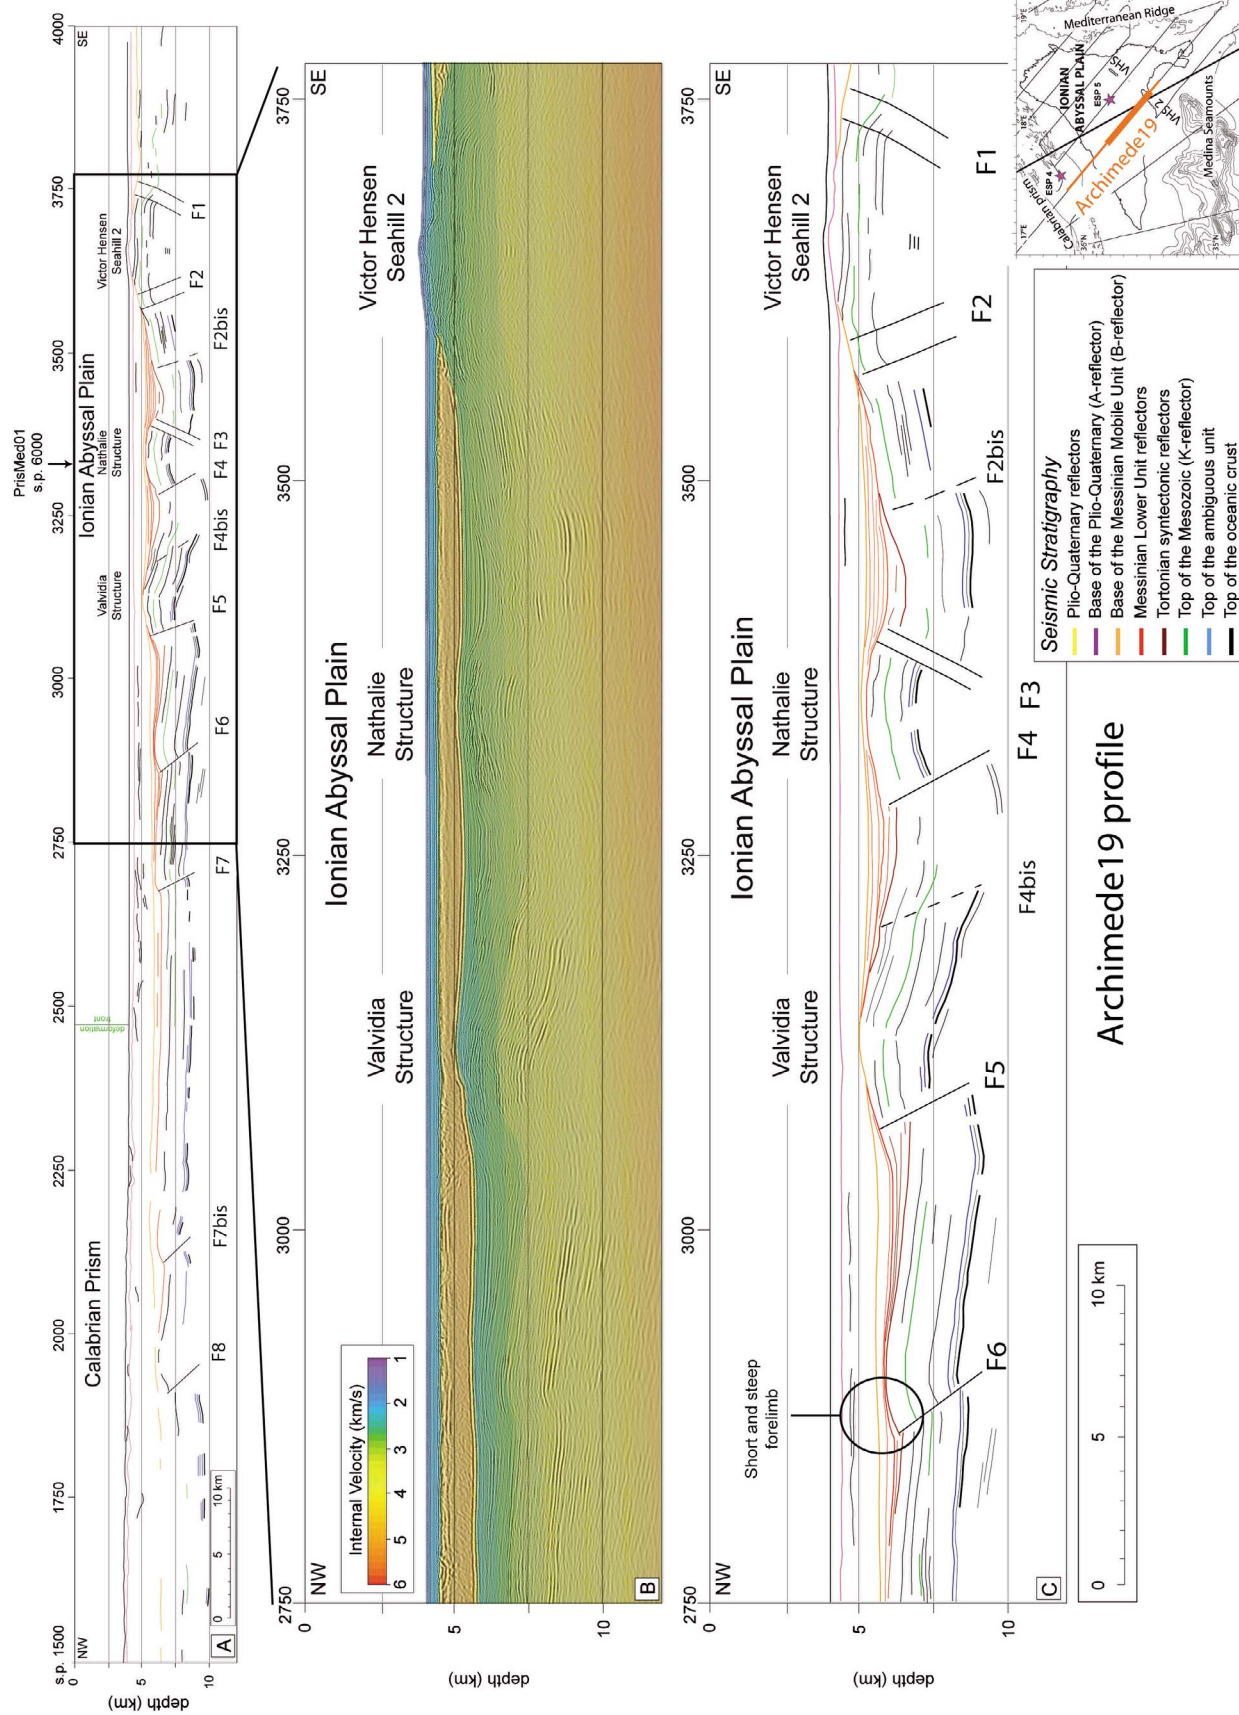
A

s.p. 1500 1750 2000 2250 2500 2750 3000 3250 3500 3750 4000

NW SE

depth (km) 0 5 10

PrisMed01 s.p. 6000

Calabrian Prism

Ionian Abyssal Plain

Valvidia Structure

Nathalie Structure

Victor Hensen Seahill 2

deformation front

F8 F7bis F7 F6 F5 F4bis F4 F3 F2bis F2 F1

0 5 10 km

B

2750 3000 3250 3500 3750

NW SE

depth (km) 0 5 10

Internal Velocity (km/s)

1 2 3 4 5 6

Ionian Abyssal Plain

Valvidia Structure

Nathalie Structure

Victor Hensen Seahill 2

C

2750 3000 3250 3500 3750

NW SE

depth (km) 0 5 10

Short and steep forelimb

Ionian Abyssal Plain

Valvidia Structure

Nathalie Structure

Victor Hensen Seahill 2

F6 F5 F4bis F4 F3 F2bis F2 F1

0 5 10 km

Archimede19 profile

Seismic Stratigraphy

Plio-Quaternary reflectors

Base of the Plio-Quaternary (A-reflector)

Base of the Messinian Mobile Unit (B-reflector)

Messinian Lower Unit reflectors

Tortonian syntectonic reflectors

Top of the Mesozoic (K-reflector)

Top of the ambiguous unit

Top of the oceanic crust

Mediterranean Ridge

IONIAN ABYSSAL PLAIN

Calabrian prism

ESP 4

ESP 5

VHS

VHS 2

Archimede19

Medina Seamounts

17°E 18°E 19°E 36°N 35°N